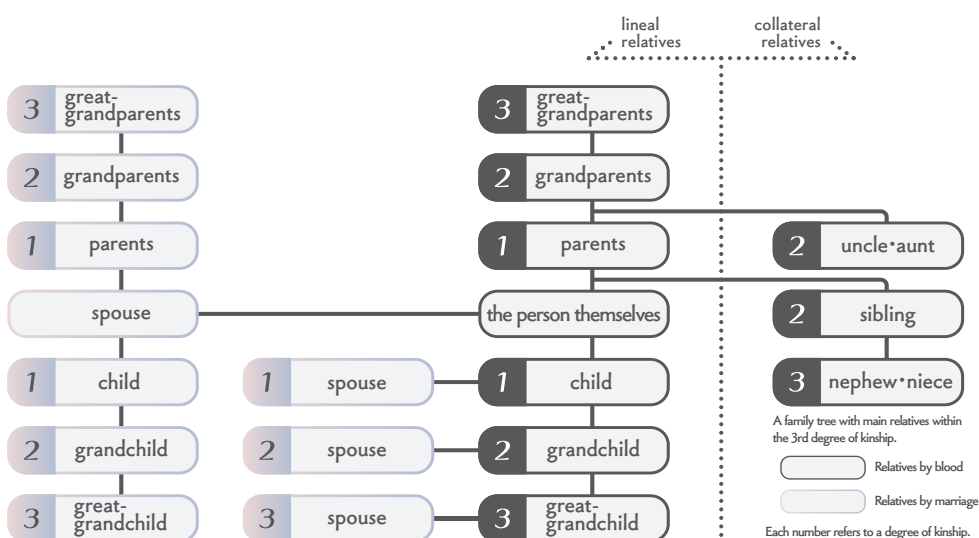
lineal relatives

collateral relatives

3 great-grandparents

2 grandparents

1 parents

spouse

1 child

2 grandchild

3 great-grandchild

1 spouse

2 spouse

3 spouse

3 great-grandparents

2 grandparents

1 parents

the person themselves

1 child

2 grandchild

3 great-grandchild

2 uncle・aunt

2 sibling

3 nephew・niece

A family tree with main relatives within the 3rd degree of kinship.

Relatives by blood

Relatives by marriage

Each number refers to a degree of kinship.